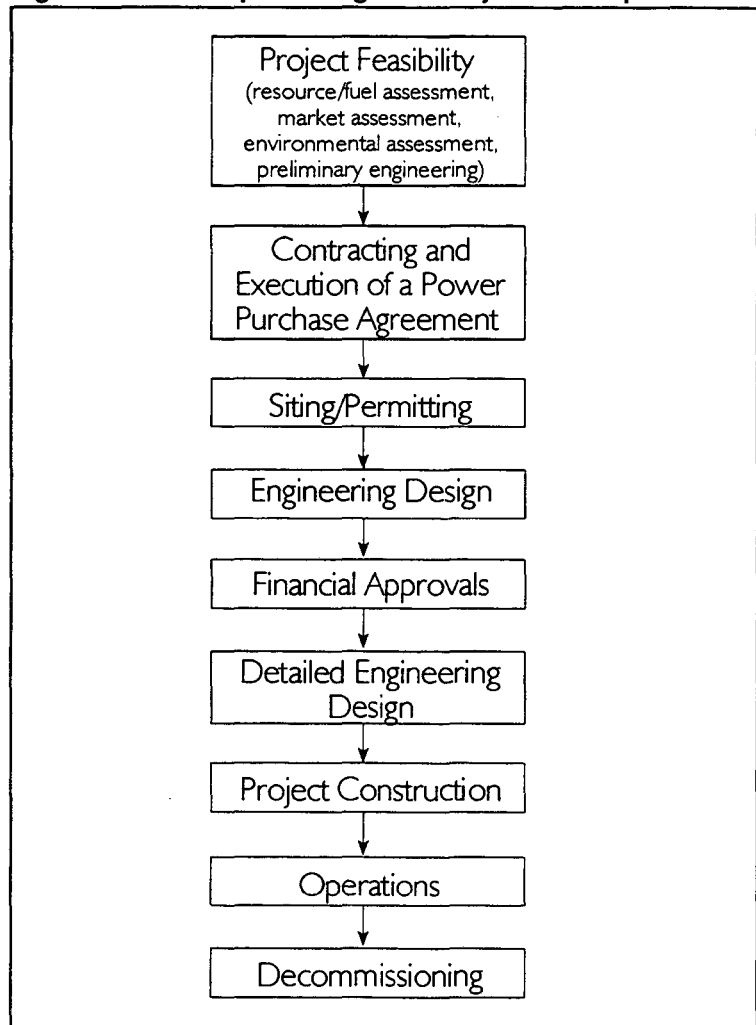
Project Feasibility
(resource/fuel assessment, market assessment, environmental assessment, preliminary engineering)

Contracting and Execution of a Power Purchase Agreement

Siting/Permitting

Engineering Design

Financial Approvals

Detailed Engineering Design

Project Construction

Operations

Decommissioning